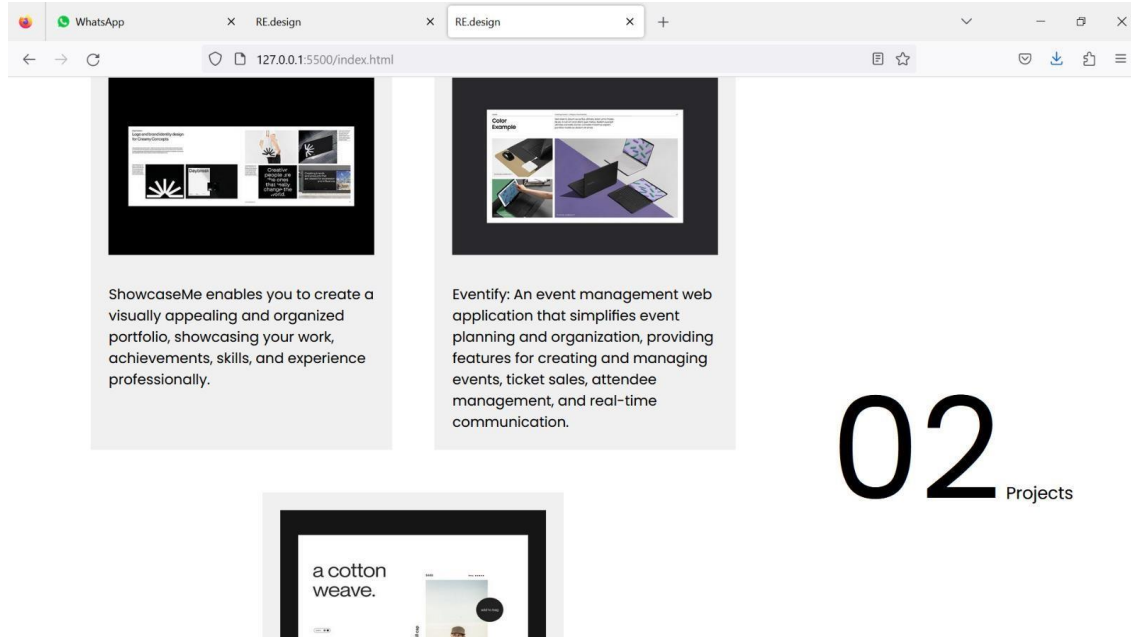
WhatsApp
RE.design
RE.design
127.0.0.1:5500/index.html

Logo and brand identity design for Creamy Concepts
Creative people are the ones that really change the world

Color Example

ShowcaseMe enables you to create a visually appealing and organized portfolio, showcasing your work, achievements, skills, and experience professionally.

Eventify: An event management web application that simplifies event planning and organization, providing features for creating and managing events, ticket sales, attendee management, and real-time communication.

02 Projects

a cotton weave.